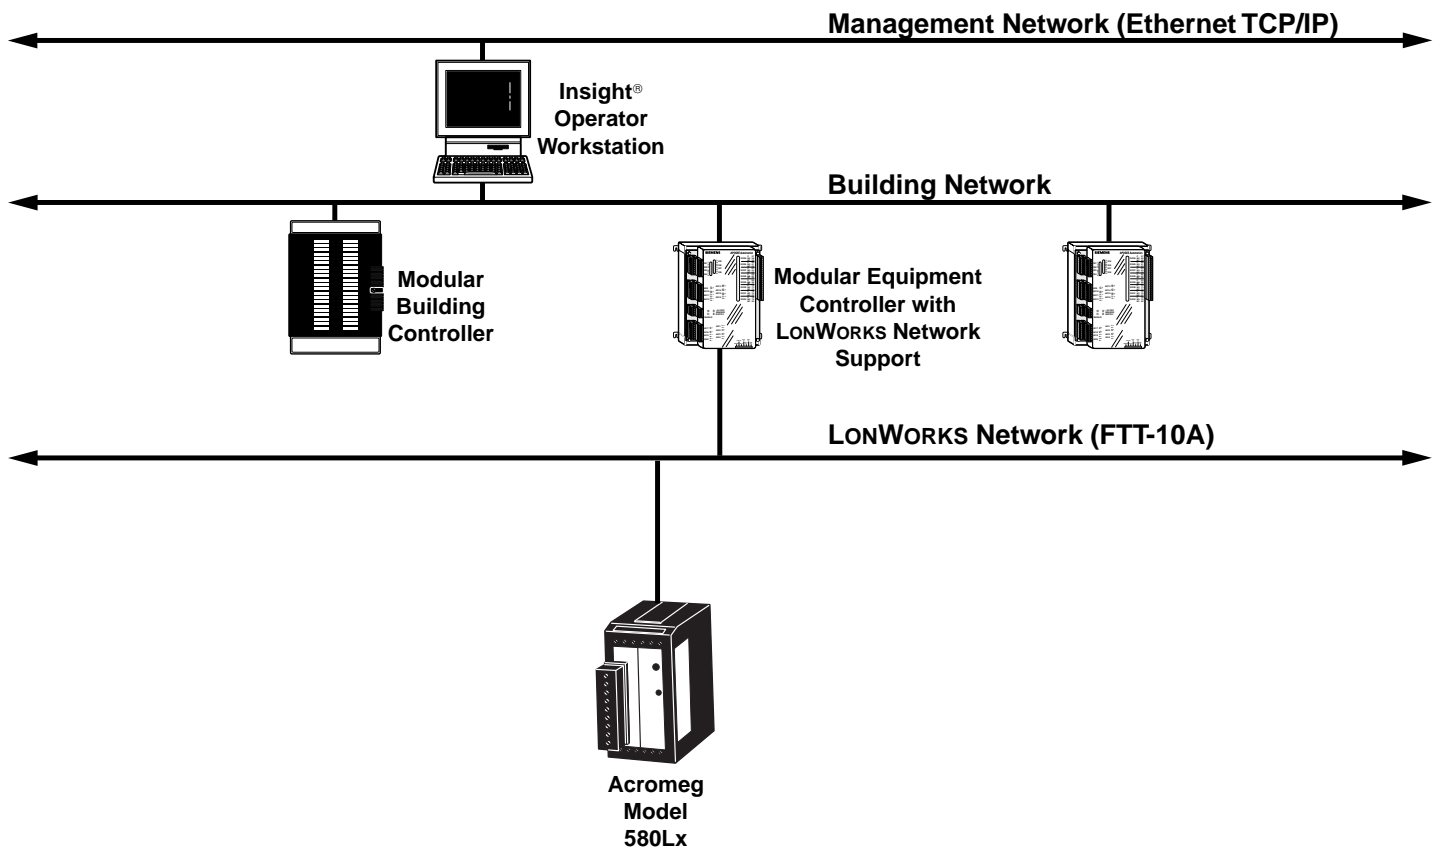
Management Network (Ethernet TCP/IP)

Insight®
Operator
Workstation

Building Network

Modular
Building
Controller

Modular Equipment
Controller with
LONWORKS Network
Support

LONWORKS Network (FTT-10A)

Acromeg
Model
580Lx